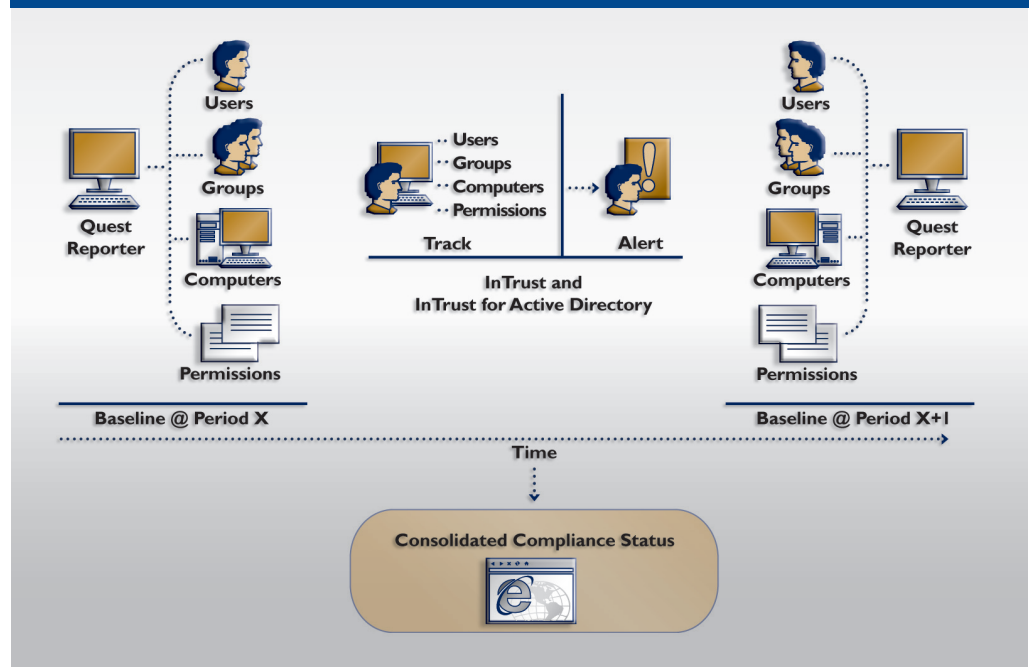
Quest Reporter

Users

Groups

Computers

Permissions

Baseline @ Period X

Users
Groups
Computers
Permissions

Track

Alert

InTrust and
InTrust for Active Directory

Users

Groups

Computers

Permissions

Quest Reporter

Baseline @ Period X+1

Time

Consolidated Compliance Status